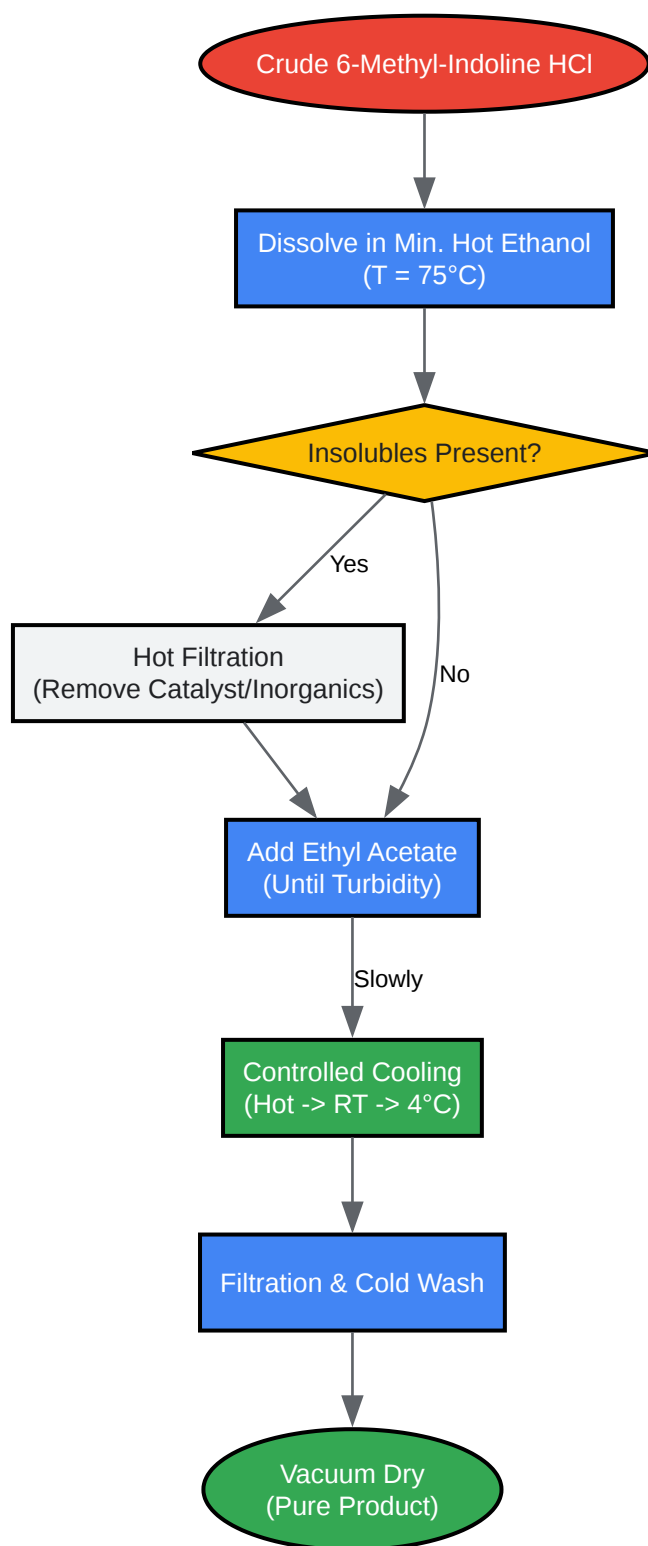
Crude 6-Methyl-Indoline HCl

Dissolve in Min. Hot Ethanol
(T = 75°C)

Insolubles Present?

Yes

Hot Filtration
(Remove Catalyst/Inorganics)

No

Add Ethyl Acetate
(Until Turbidity)

Slowly

Controlled Cooling
(Hot -> RT -> 4°C)

Filtration & Cold Wash

Vacuum Dry
(Pure Product)